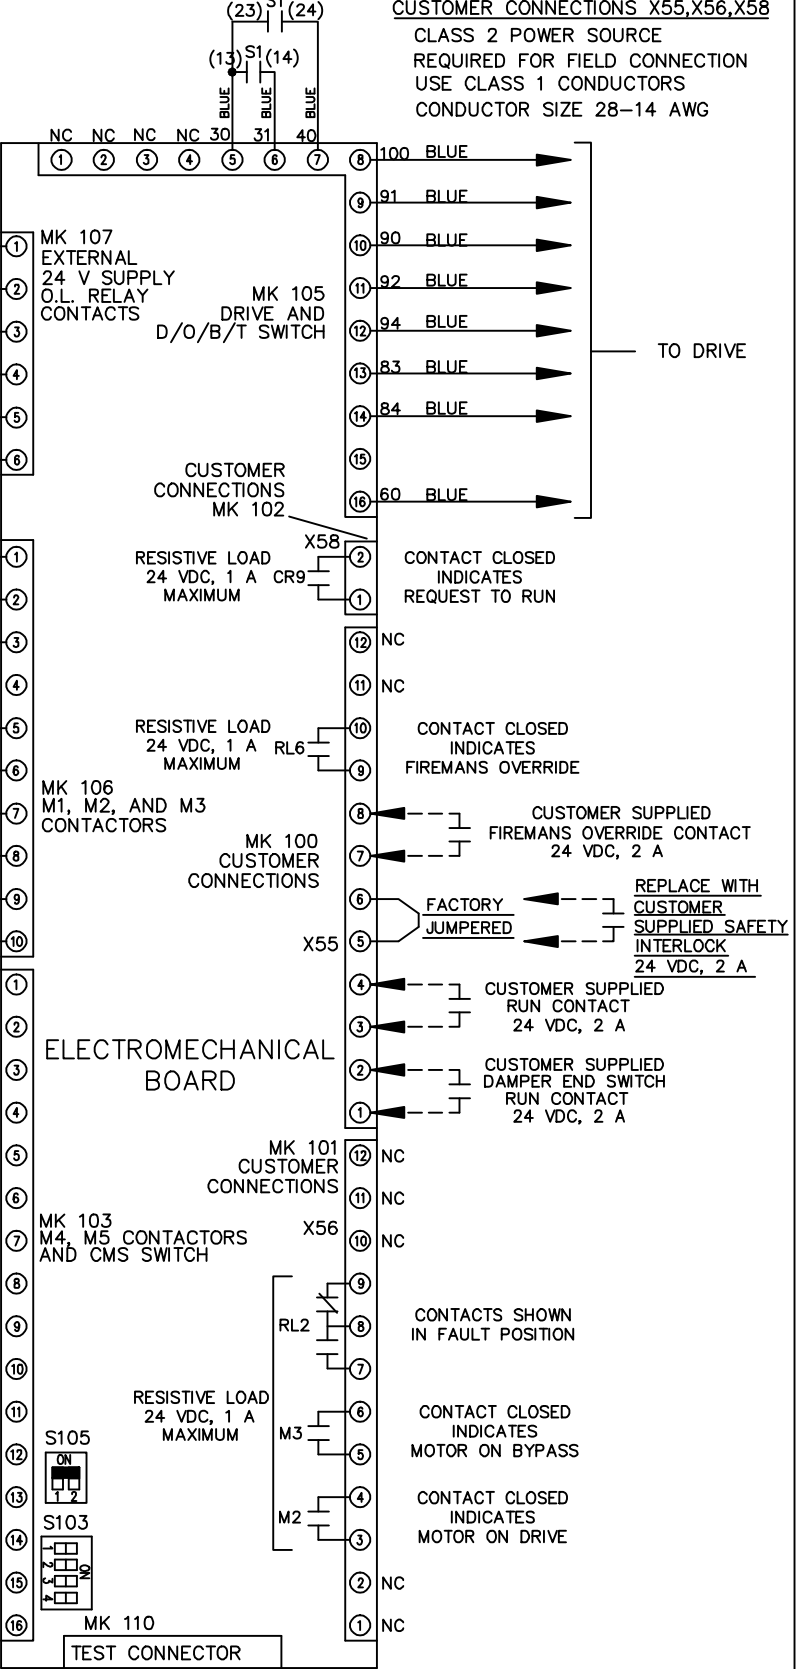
(23) (24)
(13) S1 (14)
BLUE BLUE BLUE

CUSTOMER CONNECTIONS X55,X56,X58
CLASS 2 POWER SOURCE
REQUIRED FOR FIELD CONNECTION
USE CLASS 1 CONDUCTORS
CONDUCTOR SIZE 28–14 AWG

NC NC NC NC 30 31 40
① ② ③ ④ ⑤ ⑥ ⑦ ⑧

100 BLUE
91 BLUE
90 BLUE
92 BLUE
94 BLUE
83 BLUE
84 BLUE
60 BLUE

TO DRIVE

MK 107
EXTERNAL
24 V SUPPLY
O.L. RELAY
CONTACTS

MK 105
DRIVE AND
D/O/B/T SWITCH

① ② ③ ④ ⑤ ⑥
⑨ ⑩ ⑪ ⑫ ⑬ ⑭ ⑮ ⑯

CUSTOMER
CONNECTIONS
MK 102

X58
RESISTIVE LOAD
24 VDC, 1 A
MAXIMUM
CR9
② ①
CONTACT CLOSED
INDICATES
REQUEST TO RUN

⑫ NC
⑪ NC
RESISTIVE LOAD
24 VDC, 1 A
MAXIMUM
RL6
⑩ ⑨
CONTACT CLOSED
INDICATES
FIREMANS OVERRIDE

MK 106
M1, M2, AND M3
CONTACTORS

MK 100
CUSTOMER
CONNECTIONS

⑧ ⑦
CUSTOMER SUPPLIED
FIREMANS OVERRIDE CONTACT
24 VDC, 2 A

⑥ ⑤
X55
FACTORY
JUMPERED
REPLACE WITH
CUSTOMER
SUPPLIED SAFETY
INTERLOCK
24 VDC, 2 A

④ ③
CUSTOMER SUPPLIED
RUN CONTACT
24 VDC, 2 A

ELECTROMECHANICAL
BOARD

② ①
CUSTOMER SUPPLIED
DAMPER END SWITCH
RUN CONTACT
24 VDC, 2 A

MK 101
CUSTOMER
CONNECTIONS
X56
⑫ NC
⑪ NC
⑩ NC

MK 103
M4, M5 CONTACTORS
AND CMS SWITCH

RL2
⑨ ⑧ ⑦
CONTACTS SHOWN
IN FAULT POSITION

RESISTIVE LOAD
24 VDC, 1 A
MAXIMUM
M3
⑥ ⑤
CONTACT CLOSED
INDICATES
MOTOR ON BYPASS

M2
④ ③
CONTACT CLOSED
INDICATES
MOTOR ON DRIVE

② NC
① NC

S105
ON
1 2

S103
1 2 3 4
ON

① ② ③ ④ ⑤ ⑥ ⑦ ⑧ ⑨ ⑩
① ② ③ ④ ⑤ ⑥ ⑦ ⑧ ⑨ ⑩ ⑪ ⑫ ⑬ ⑭ ⑮ ⑯

MK 110
TEST CONNECTOR